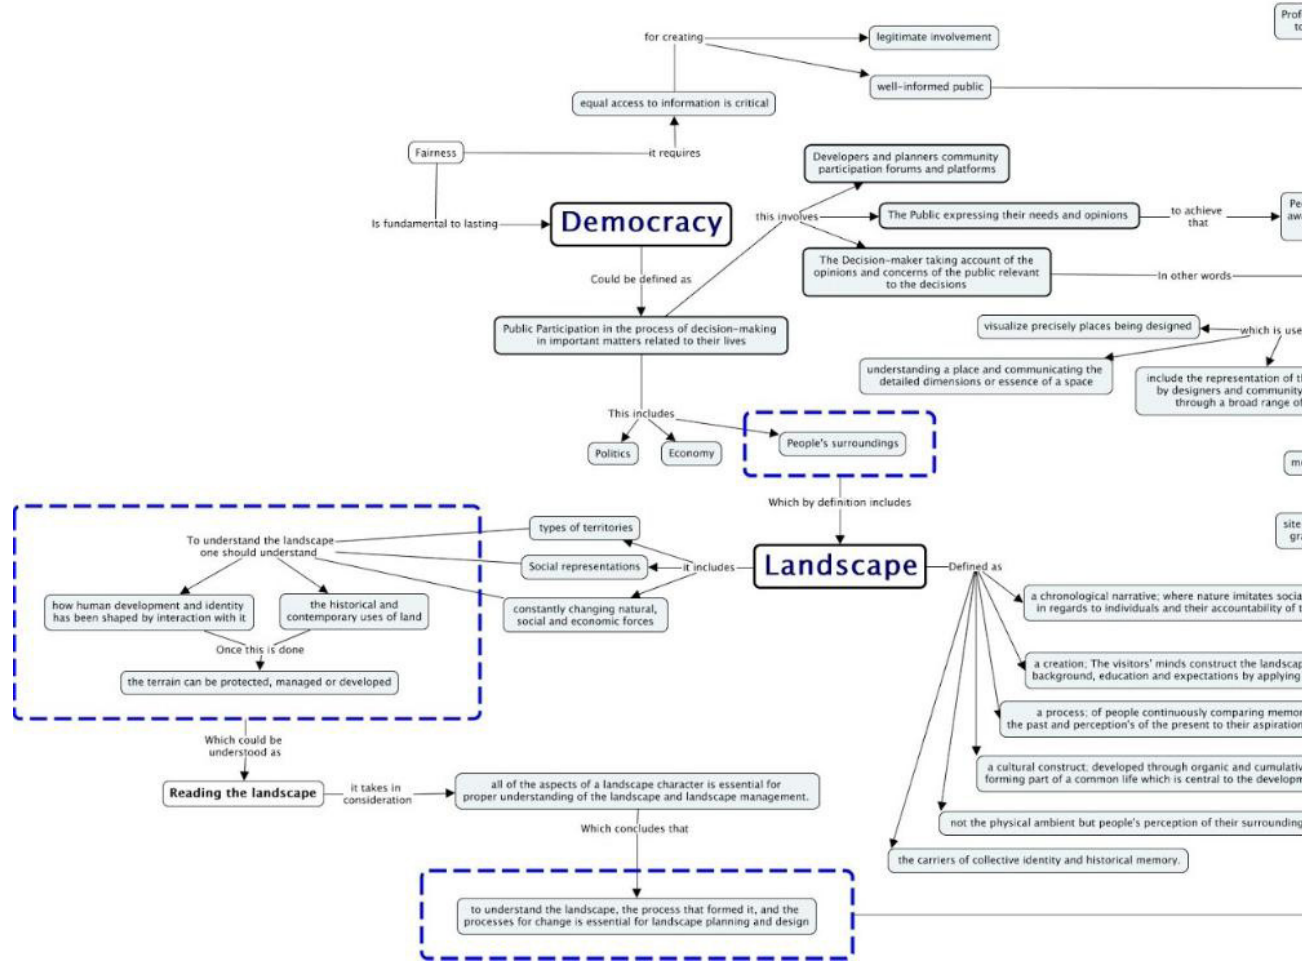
Prof
to

for creating

legitimate involvement

well-informed public

equal access to information is critical

Fairness

it requires

Is fundamental to lasting

Democracy

Developers and planners community participation forums and platforms

this involves

The Public expressing their needs and opinions

to achieve that

Pe
aw

The Decision-maker taking account of the opinions and concerns of the public relevant to the decisions

In other words

Could be defined as

Public Participation in the process of decision-making in important matters related to their lives

visualize precisely places being designed

which is use

understanding a place and communicating the detailed dimensions or essence of a space

include the representation of t by designers and community through a broad range o

This includes

Politics

Economy

People's surroundings

m

Which by definition includes

site
gr

types of territories

To understand the landscape one should understand

Social representations

it includes

Landscape

Defined as

how human development and identity has been shaped by interaction with it

the historical and contemporary uses of land

constantly changing natural, social and economic forces

a chronological narrative; where nature imitates socia in regards to individuals and their accountability of t

Once this is done

the terrain can be protected, managed or developed

a creation; The visitors' minds construct the landscap background, education and expectations by applying

a process; of people continuously comparing memor the past and perception's of the present to their aspiration

Which could be understood as

Reading the landscape

it takes in consideration

all of the aspects of a landscape character is essential for proper understanding of the landscape and landscape management.

a cultural construct; developed through organic and cumulativ forming part of a common life which is central to the developm

Which concludes that

not the physical ambient but people's perception of their surrounding

the carriers of collective identity and historical memory.

to understand the landscape, the process that formed it, and the processes for change is essential for landscape planning and design